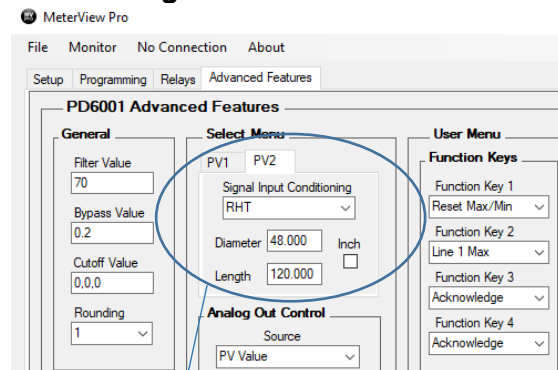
MeterView Pro

File Monitor No Connection About

Setup Programming Relays Advanced Features

PD6001 Advanced Features

General

Filter Value
70

Bypass Value
0.2

Cutoff Value
0,0,0

Rounding
1

Select Menu

PV1 PV2

Signal Input Conditioning
RHT

Diameter 48.000

Length 120.000

Inch

Analog Out Control

Source
PV Value

User Menu

Function Keys

Function Key 1
Reset Max/Min

Function Key 2
Line 1 Max

Function Key 3
Acknowledge

Function Key 4
Acknowledge